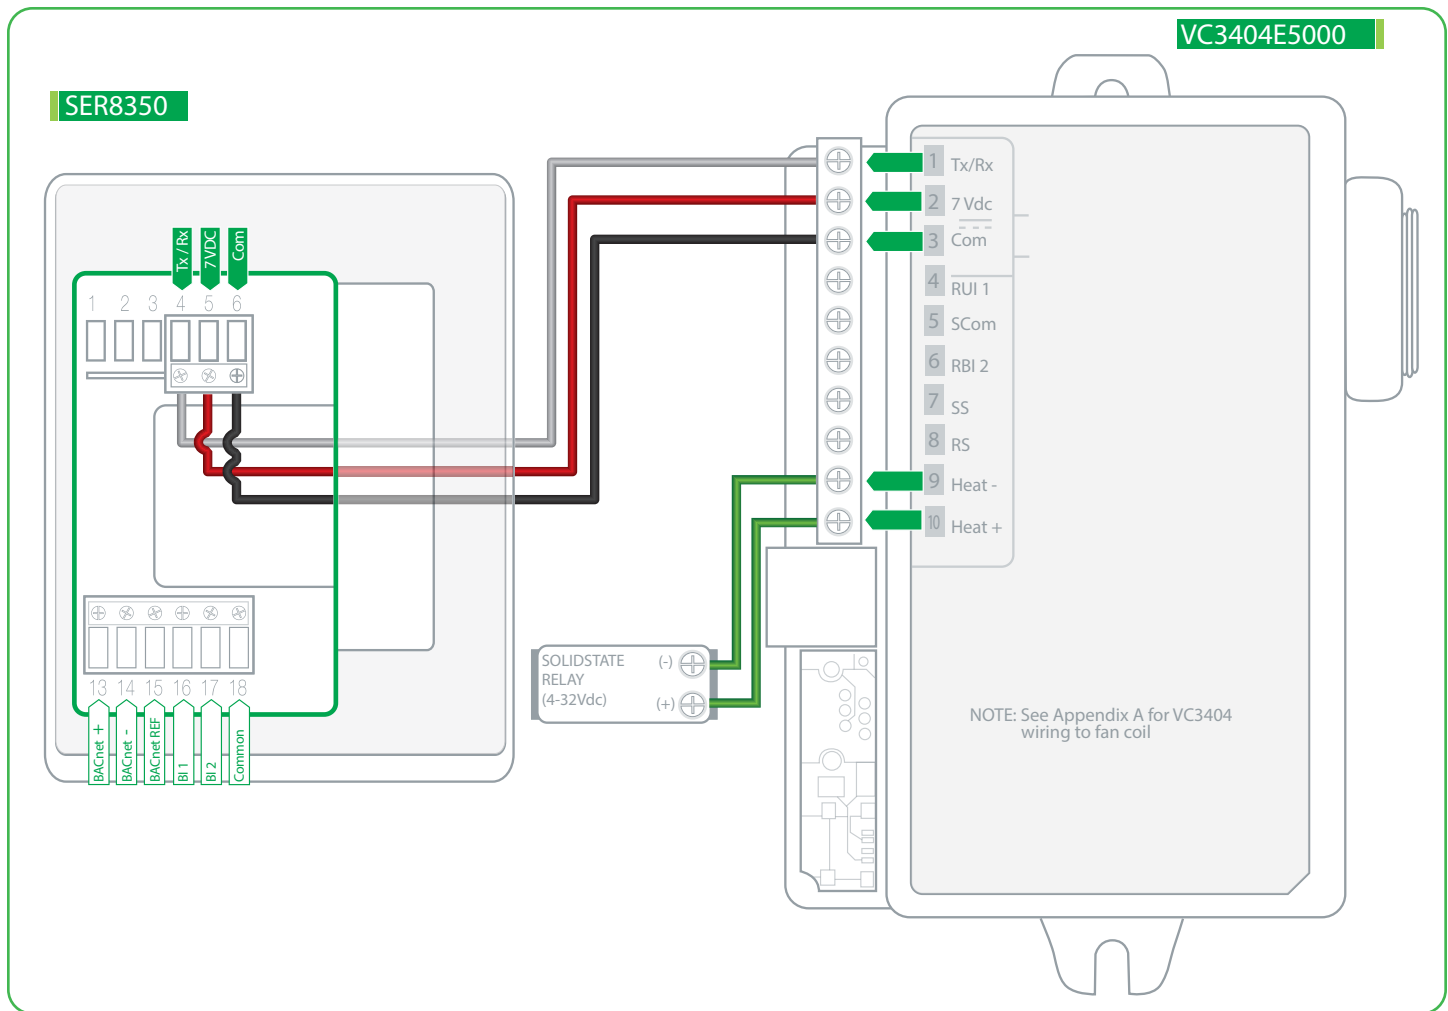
VC3404E5000

SER8350

Tx / Rx
7VDC
Com

1 2 3 4 5 6

13 14 15 16 17 18

BACnet +
BACnet -
BACnet REF
BI 1
BI 2
Common

1 Tx/Rx
2 7 Vdc
3 Com
4 RUI 1
5 SCom
6 RBI 2
7 SS
8 RS
9 Heat -
10 Heat +

SOLIDSTATE RELAY (4-32Vdc)
(-)
(+)

NOTE: See Appendix A for VC3404 wiring to fan coil